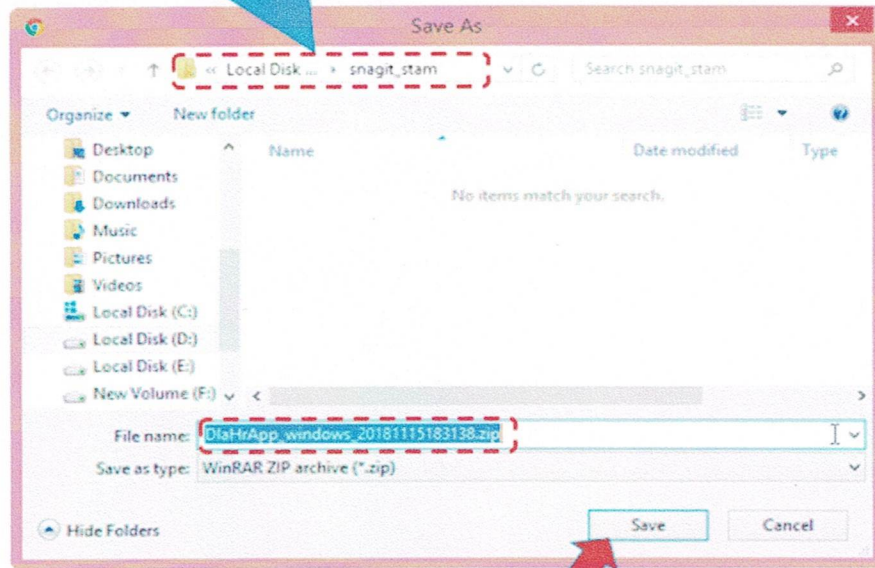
Save As

« Local Disk ... › snagit_stam

Search snagit_stam

Organize ▾ New folder

Desktop
Documents
Downloads
Music
Pictures
Videos
Local Disk (C:)
Local Disk (D:)
Local Disk (E:)
New Volume (F:)

Name Date modified Type

No items match your search.

File name: DlaHrApp_windows_20181115183138.zip

Save as type: WinRAR ZIP archive (*.zip)

Hide Folders

Save Cancel